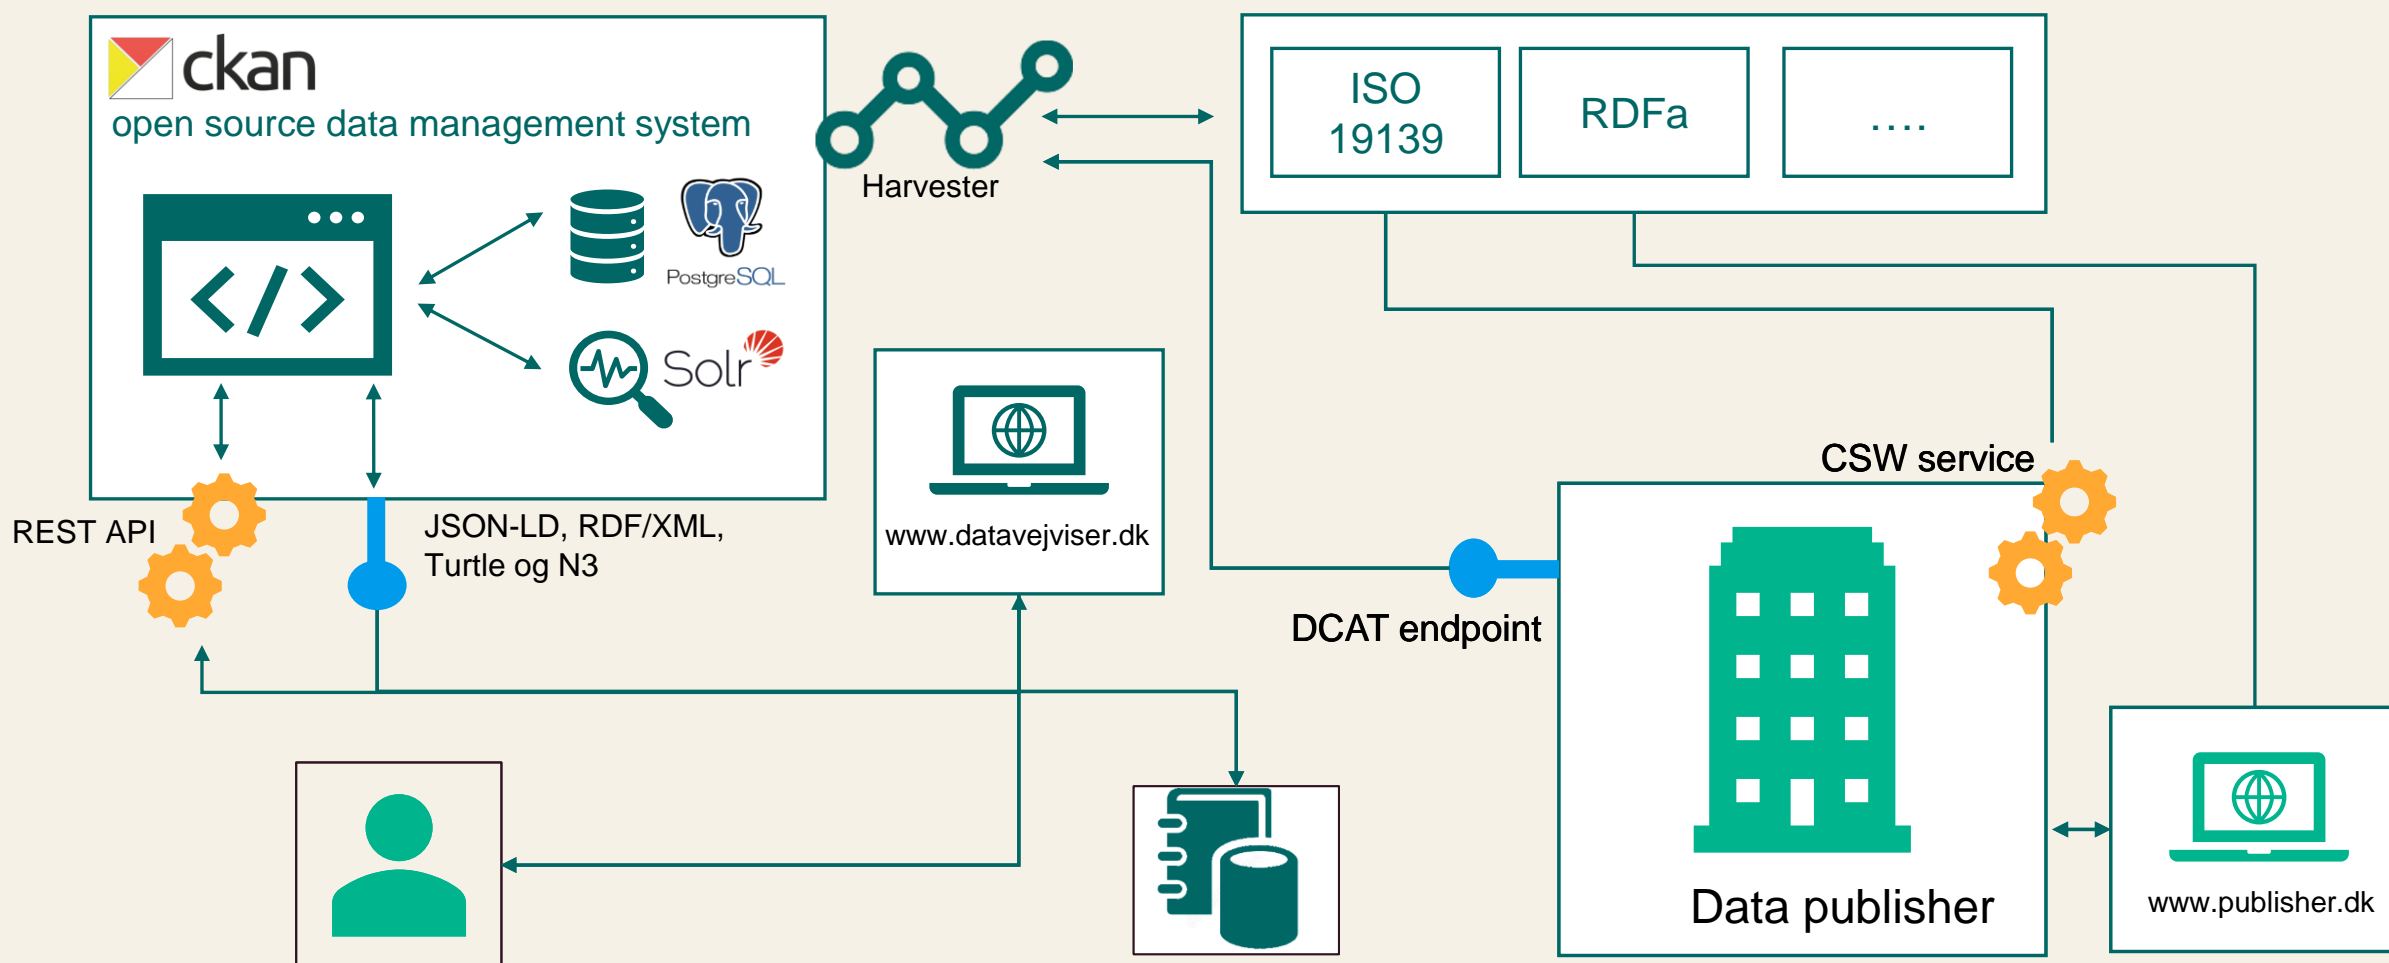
ckan
open source data management system

PostgreSQL

Solr

Harvester

ISO 19139

RDFa

....

REST API

JSON-LD, RDF/XML, Turtle og N3

www.datavejviser.dk

CSW service

DCAT endpoint

Data publisher

www.publisher.dk